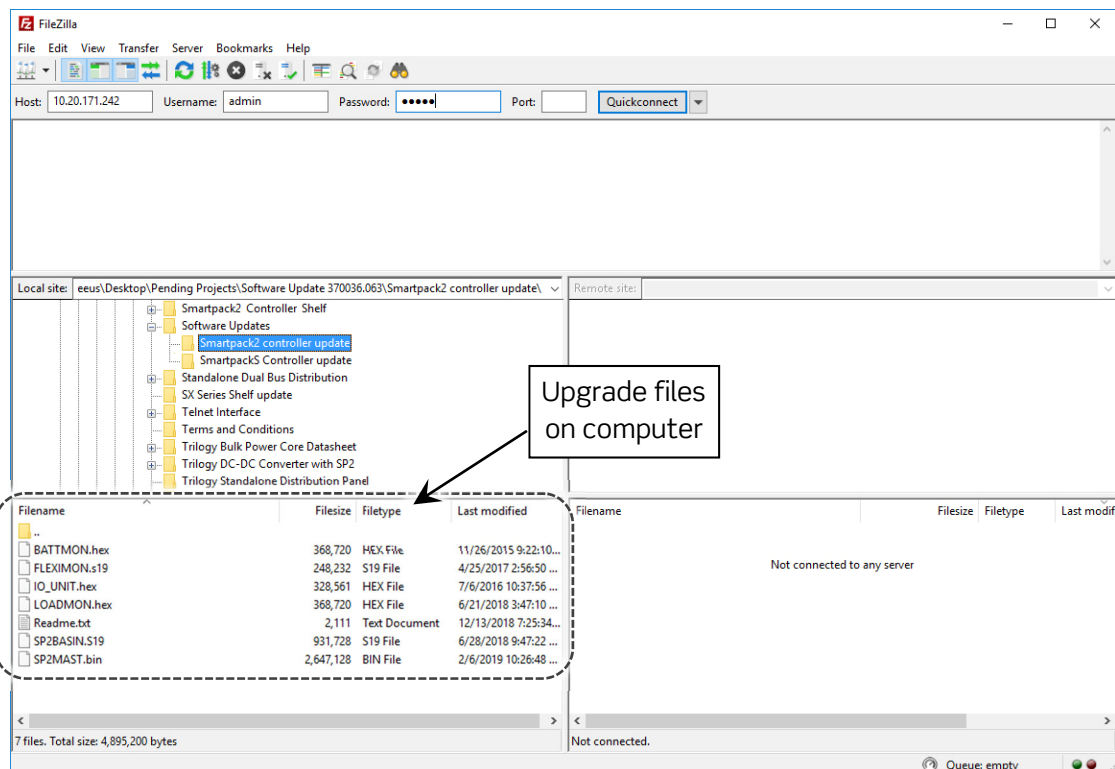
FileZilla

File Edit View Transfer Server Bookmarks Help

Host: 10.20.171.242 Username: admin Password: ••••• Port: Quickconnect

Local site: eeus\Desktop\Pending Projects\Software Update 370036.063\Smartpack2 controller update\

Remote site:

Smartpack2 Controller Shelf
Software Updates
Smartpack2 controller update
SmartpackS Controller update
Standalone Dual Bus Distribution
SX Series Shelf update
Telnet Interface
Terms and Conditions
Trilogy Bulk Power Core Datasheet
Trilogy DC-DC Converter with SP2
Trilogy Standalone Distribution Panel

Upgrade files on computer

| Filename | Filesize | Filetype | Last modified |
|---|---|---|---|
| .. | | | |
| BATTMON.hex | 368,720 | HEX File | 11/26/2015 9:22:10... |
| FLEXIMON.s19 | 248,232 | S19 File | 4/25/2017 2:56:50 ... |
| IO_UNIT.hex | 328,561 | HEX File | 7/6/2016 10:37:56 ... |
| LOADMON.hex | 368,720 | HEX File | 6/21/2018 3:47:10 ... |
| Readme.txt | 2,111 | Text Document | 12/13/2018 7:25:34... |
| SP2BASIN.S19 | 931,728 | S19 File | 6/28/2018 9:47:22 ... |
| SP2MAST.bin | 2,647,128 | BIN File | 2/6/2019 10:26:48 ... |

| Filename | Filesize | Filetype | Last modif |
|---|---|---|---|

Not connected to any server

7 files. Total size: 4,895,200 bytes

Not connected.

Queue: empty